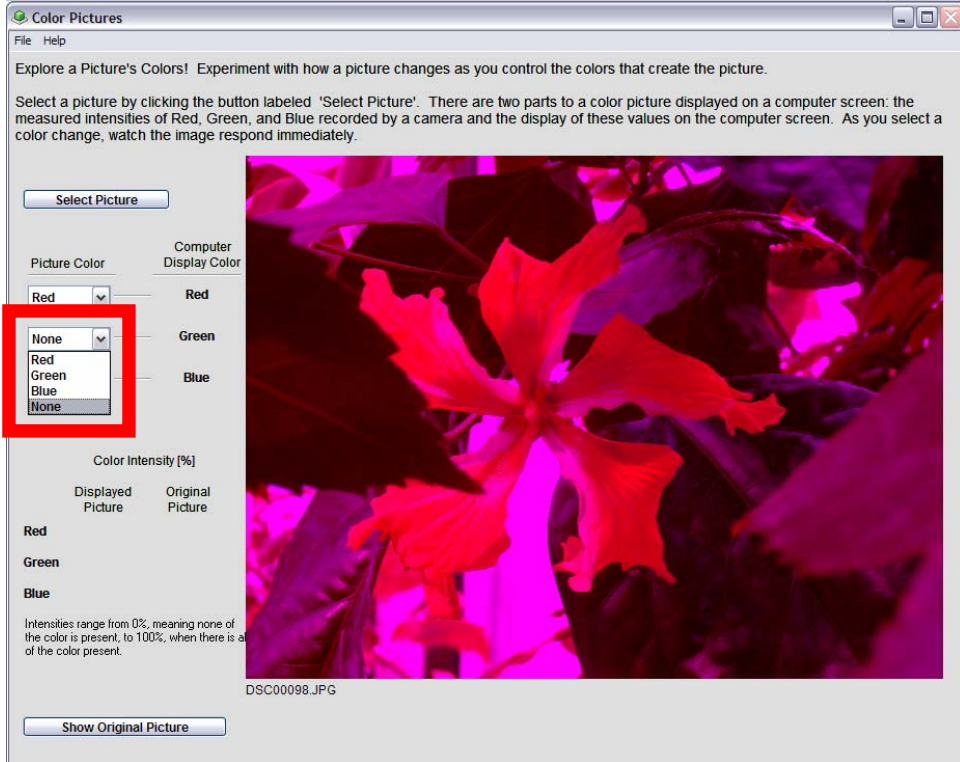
Color Pictures

File Help

Explore a Picture's Colors! Experiment with how a picture changes as you control the colors that create the picture.

Select a picture by clicking the button labeled 'Select Picture'. There are two parts to a color picture displayed on a computer screen: the measured intensities of Red, Green, and Blue recorded by a camera and the display of these values on the computer screen. As you select a color change, watch the image respond immediately.

Select Picture

Picture Color

Computer Display Color

Red

Red

None

Green

Red
Green
Blue
None

Blue

Color Intensity [%]

Displayed Picture

Original Picture

Red

Green

Blue

Intensities range from 0%, meaning none of the color is present, to 100%, when there is a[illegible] of the color present.

DSC00098.JPG

Show Original Picture